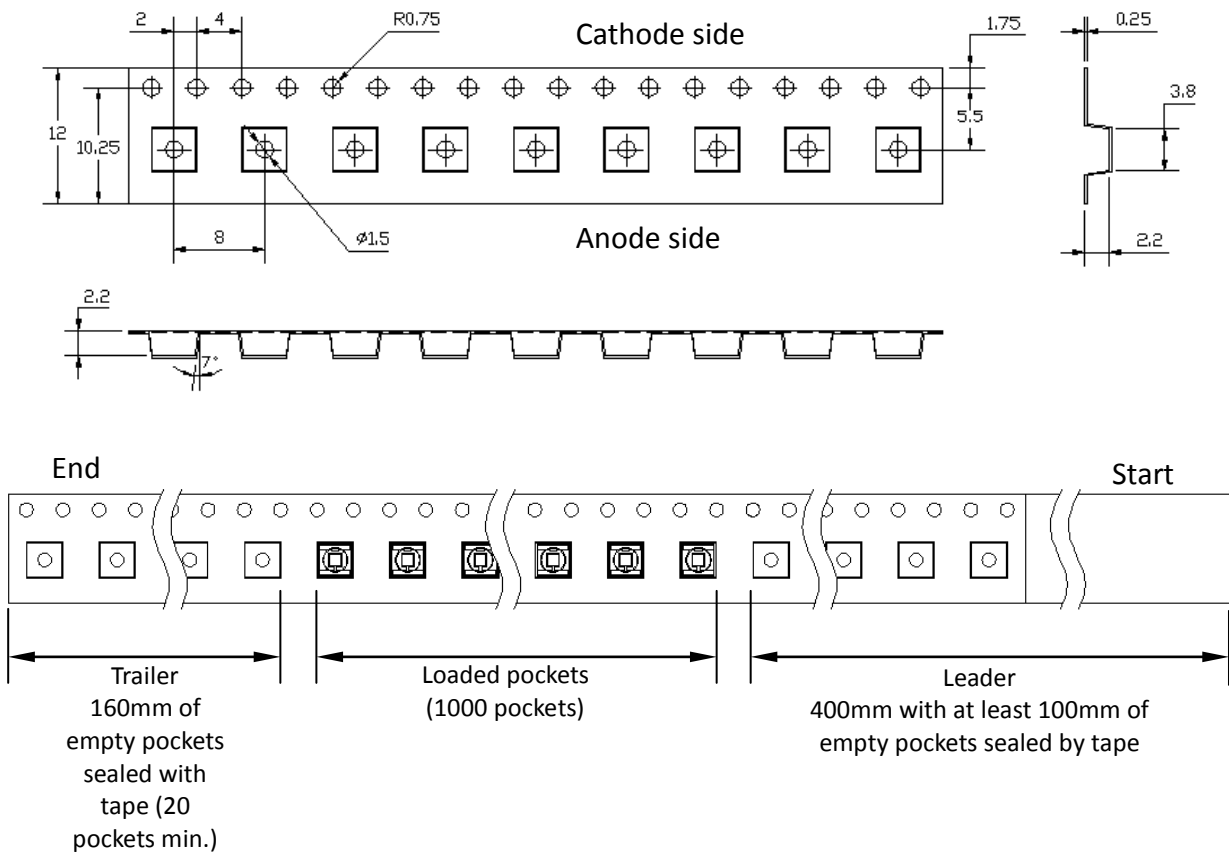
2
4
R0.75
Cathode side
1.75
0.25
12
10.25
5.5
3.8
8
ø1.5
Anode side
2.2
2.2
7°

End
Start

Trailer
160mm of empty pockets sealed with tape (20 pockets min.)

Loaded pockets
(1000 pockets)

Leader
400mm with at least 100mm of empty pockets sealed by tape